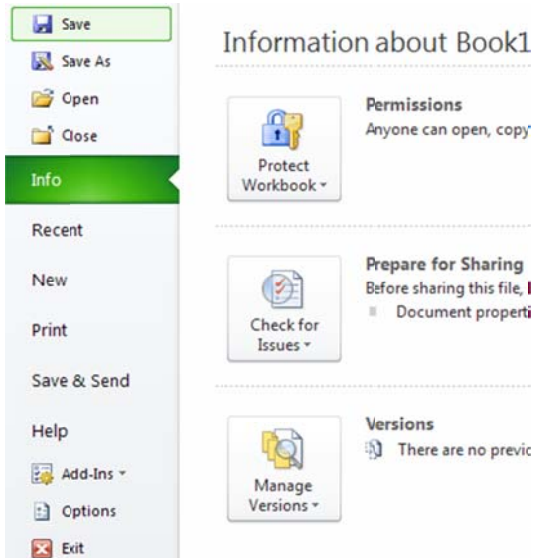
Save
Save As
Open
Close
Info
Recent
New
Print
Save & Send
Help
Add-Ins ▾
Options
Exit

Information about Book1

Protect Workbook ▾

Permissions
Anyone can open, copy

Check for Issues ▾

Prepare for Sharing
Before sharing this file,
Document properti

Manage Versions ▾

Versions
There are no previo